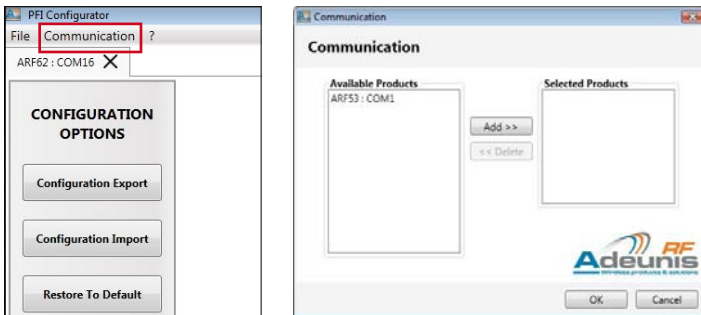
PFI Configurator
File Communication ?
ARF62 : COM16

CONFIGURATION OPTIONS

Configuration Export

Configuration Import

Restore To Default

Communication

Communication

Available Products
ARF53 : COM1

Add >>
<< Delete

Selected Products

Adeunis RF
Wireless products & solutions

OK Cancel